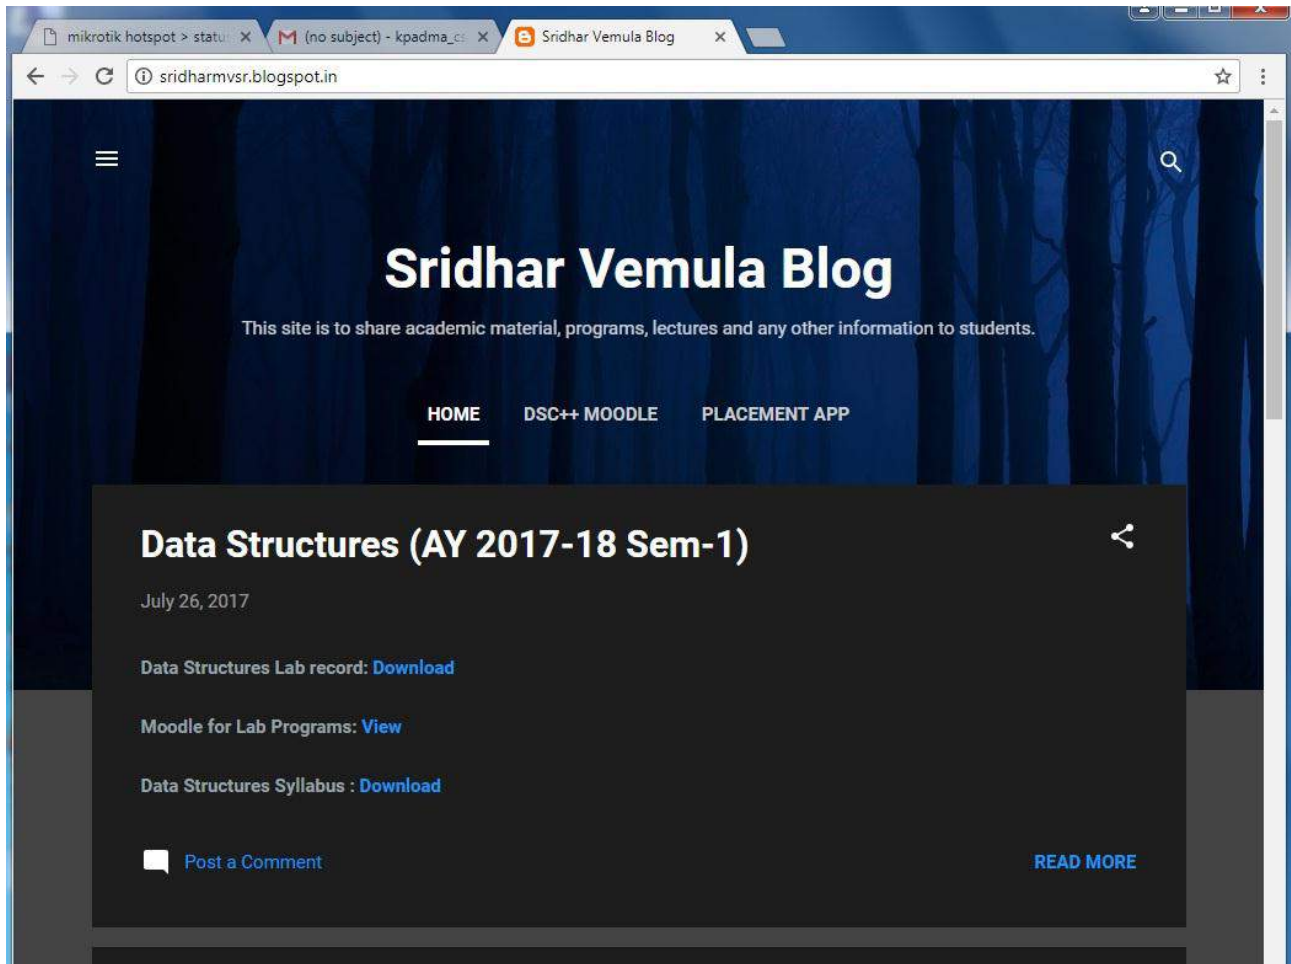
mikrotik hotspot > statu ×
(no subject) - kpadma_c ×
Sridhar Vemula Blog ×

sridharmvsr.blogspot.in

Sridhar Vemula Blog

This site is to share academic material, programs, lectures and any other information to students.

HOME DSC++ MOODLE PLACEMENT APP

Data Structures (AY 2017-18 Sem-1)

July 26, 2017

Data Structures Lab record: Download

Moodle for Lab Programs: View

Data Structures Syllabus : Download

Post a Comment

READ MORE